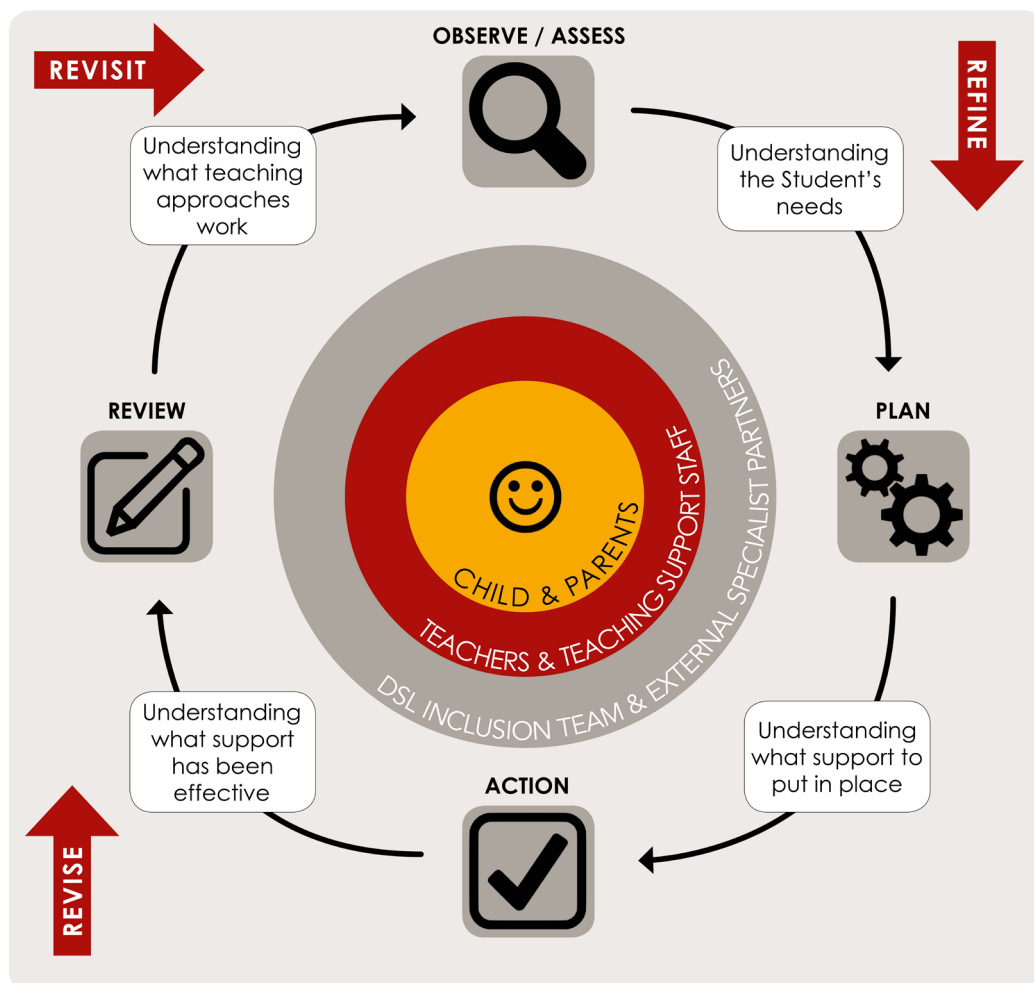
REVISIT

OBSERVE / ASSESS

REFINE

Understanding what teaching approaches work

Understanding the Student's needs

REVIEW

PLAN

CHILD & PARENTS

TEACHERS & TEACHING SUPPORT STAFF

DSL INCLUSION TEAM & EXTERNAL SPECIALIST PARTNERS

Understanding what support has been effective

Understanding what support to put in place

ACTION

REVISE